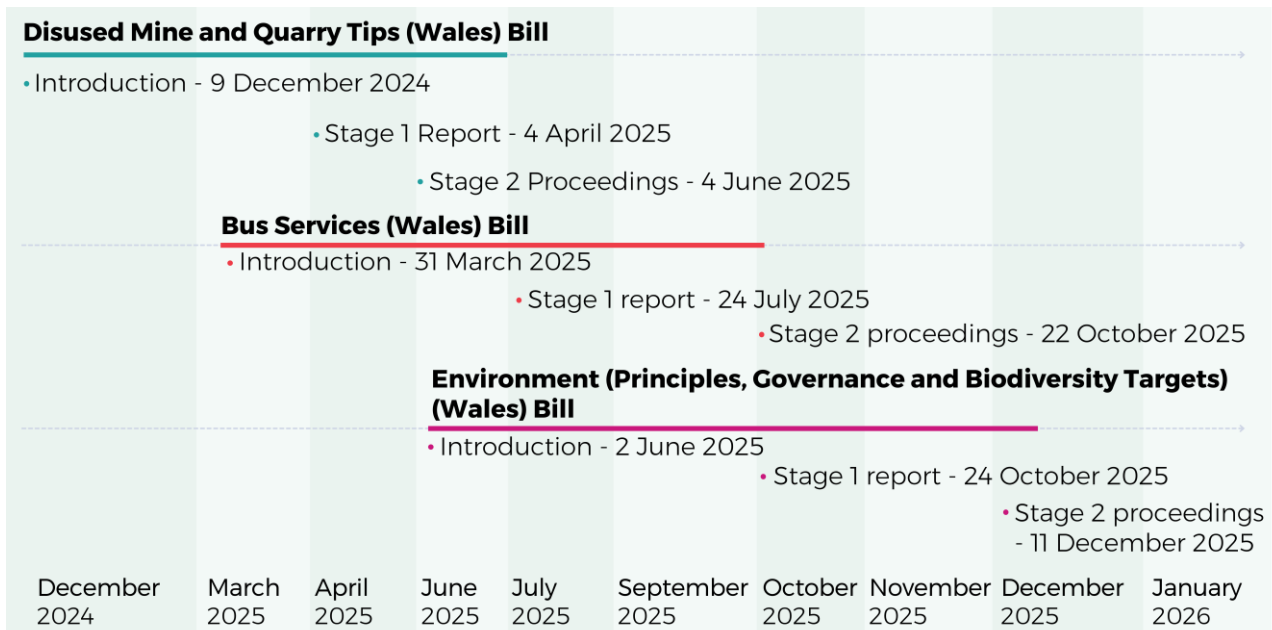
Disused Mine and Quarry Tips (Wales) Bill

• Introduction - 9 December 2024

• Stage 1 Report - 4 April 2025

• Stage 2 Proceedings - 4 June 2025

Bus Services (Wales) Bill

• Introduction - 31 March 2025

• Stage 1 report - 24 July 2025

• Stage 2 proceedings - 22 October 2025

Environment (Principles, Governance and Biodiversity Targets) (Wales) Bill

• Introduction - 2 June 2025

• Stage 1 report - 24 October 2025

• Stage 2 proceedings - 11 December 2025

December 2024 March 2025 April 2025 June 2025 July 2025 September 2025 October 2025 November 2025 December 2025 January 2026